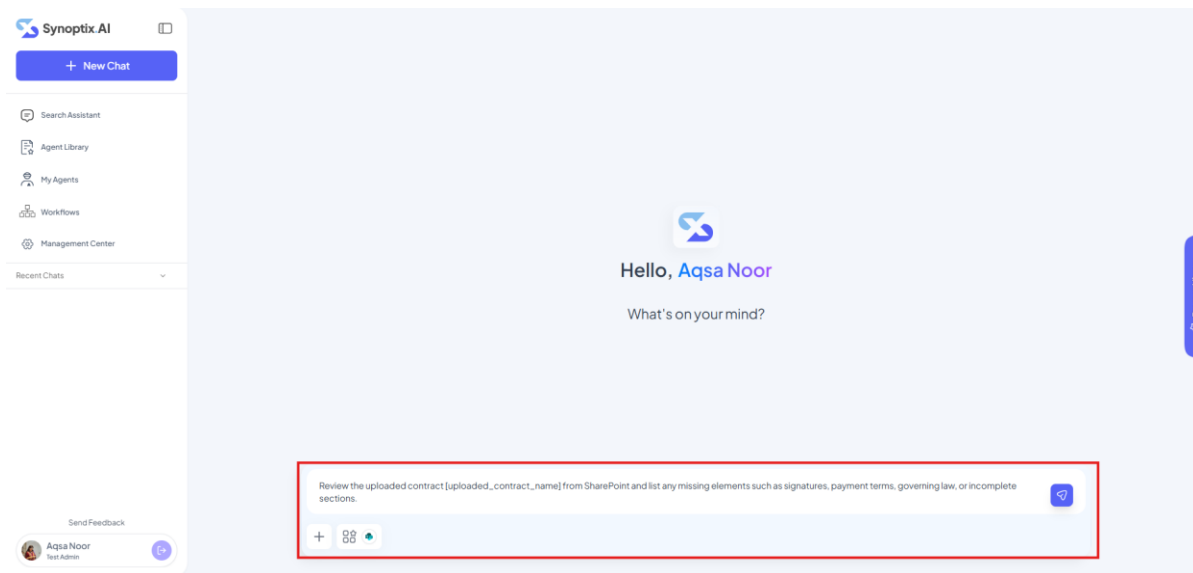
Synoptix.AI

+ New Chat

Search Assistant

Agent Library

My Agents

Workflows

Management Center

Recent Chats

Send Feedback

Aqsa Noor
Test Admin

Hello, Aqsa Noor

What's on your mind?

Review the uploaded contract [uploaded_contract_name] from SharePoint and list any missing elements such as signatures, payment terms, governing law, or incomplete sections.

+